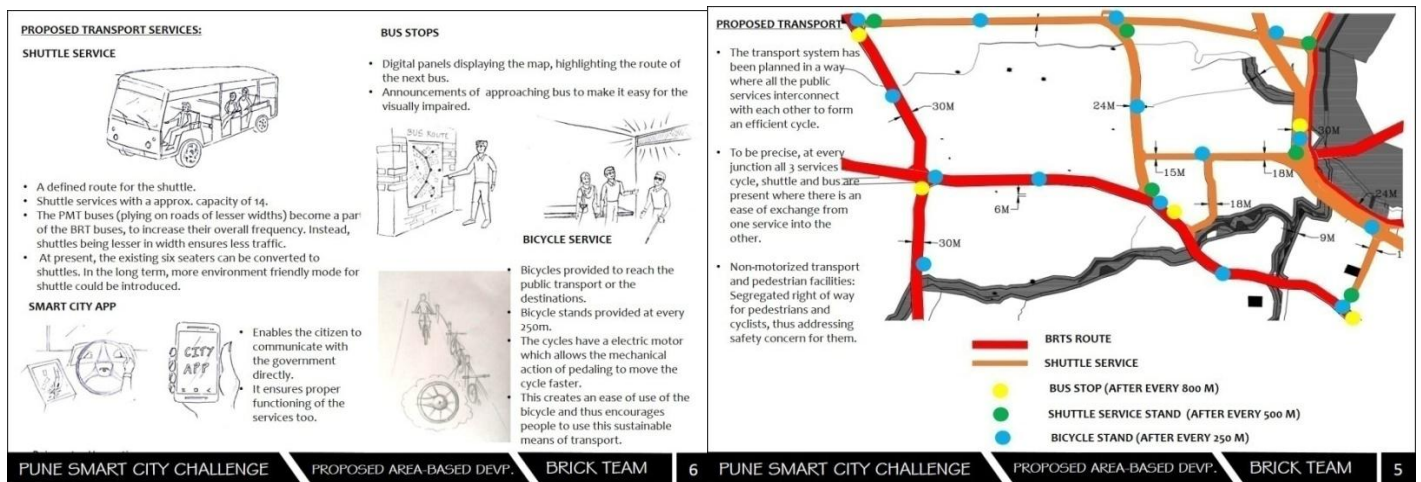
PROPOSED TRANSPORT SERVICES:

SHUTTLE SERVICE

- A defined route for the shuttle.
- Shuttle services with a approx. capacity of 14.
- The PMT buses (plying on roads of lesser widths) become a part of the BRT buses, to increase their overall frequency. Instead, shuttles being lesser in width ensures less traffic.
- At present, the existing six seaters can be converted to shuttles. In the long term, more environment friendly mode for shuttle could be introduced.

SMART CITY APP

CITY APP

- Enables the citizen to communicate with the government directly.
- It ensures proper functioning of the services too.

BUS STOPS

- Digital panels displaying the map, highlighting the route of the next bus.
- Announcements of approaching bus to make it easy for the visually impaired.

BUS ROUTE

BICYCLE SERVICE

- Bicycles provided to reach the public transport or the destinations.
- Bicycle stands provided at every 250m.
- The cycles have a electric motor which allows the mechanical action of pedaling to move the cycle faster.
- This creates an ease of use of the bicycle and thus encourages people to use this sustainable means of transport.

PUNE SMART CITY CHALLENGE PROPOSED AREA-BASED DEVP. BRICK TEAM 6

PROPOSED TRANSPORT

- The transport system has been planned in a way where all the public services interconnect with each other to form an efficient cycle.
- To be precise, at every junction all 3 services cycle, shuttle and bus are present where there is an ease of exchange from one service into the other.
- Non-motorized transport and pedestrian facilities: Segregated right of way for pedestrians and cyclists, thus addressing safety concern for them.

30M 24M 30M 15M 18M 24M 6M 18M 9M 30M 1

BRTS ROUTE
SHUTTLE SERVICE
BUS STOP (AFTER EVERY 800 M)
SHUTTLE SERVICE STAND (AFTER EVERY 500 M)
BICYCLE STAND (AFTER EVERY 250 M)

PUNE SMART CITY CHALLENGE PROPOSED AREA-BASED DEVP. BRICK TEAM 5